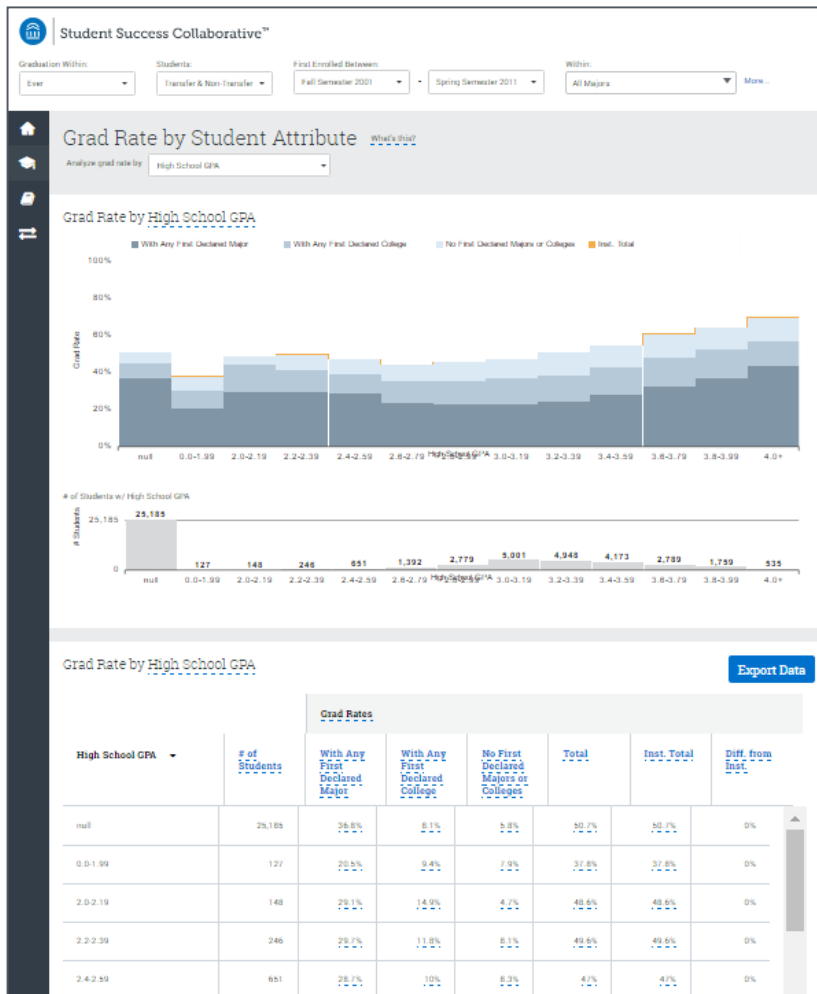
Student Success Collaborative™

Graduation Within: Ever
Students: Transfer & Non-Transfer
First Enrolled Between: Fall Semester 2001 - Spring Semester 2011
Within: All Majors
More...

Grad Rate by Student Attribute What's this?
Analyze grad rate by High School GPA

Grad Rate by High School GPA

With Any First Declared Major With Any First Declared College No First Declared Majors or Colleges Inst. Total

100%
80%
60%
40%
20%
0%
Grad Rate

null 0.0-1.99 2.0-2.19 2.2-2.39 2.4-2.59 2.6-2.79 2.8-2.99 3.0-3.19 3.2-3.39 3.4-3.59 3.6-3.79 3.8-3.99 4.0+
High School GPA

# of Students w/ High School GPA
# Students
25,185
0
25,185 127 148 246 651 1,392 2,779 5,001 4,948 4,173 2,789 1,759 535
null 0.0-1.99 2.0-2.19 2.2-2.39 2.4-2.59 2.6-2.79 2.8-2.99 3.0-3.19 3.2-3.39 3.4-3.59 3.6-3.79 3.8-3.99 4.0+
High School GPA

Grad Rate by High School GPA
Export Data

| High School GPA | # of Students | Grad Rates: With Any First Declared Major | With Any First Declared College | No First Declared Majors or Colleges | Total | Inst. Total | Diff. from Inst. |
|---|---|---|---|---|---|---|---|
| null | 25,185 | 36.8% | 8.1% | 5.8% | 50.7% | 50.7% | 0% |
| 0.0-1.99 | 127 | 20.5% | 9.4% | 7.9% | 37.8% | 37.8% | 0% |
| 2.0-2.19 | 148 | 29.1% | 14.9% | 4.7% | 48.6% | 48.6% | 0% |
| 2.2-2.39 | 246 | 29.7% | 11.8% | 8.1% | 49.6% | 49.6% | 0% |
| 2.4-2.59 | 651 | 28.7% | 10% | 8.3% | 47% | 47% | 0% |